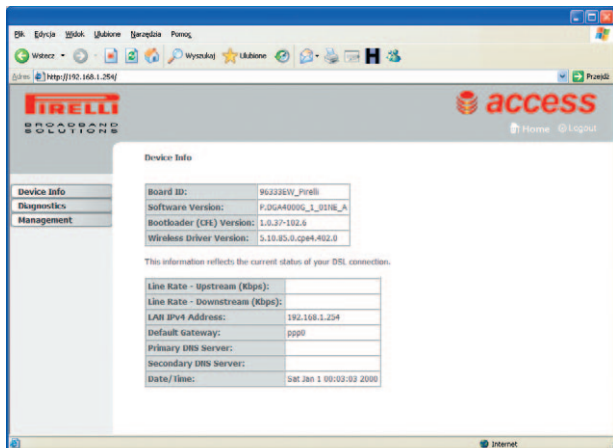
Plik Edycja Widok Ulubione Narzędzia Pomoc

Wstecz Wyszukaj Ulubione

Adres http://192.168.1.254/

Przejdź

PIRELLI
BROADBAND SOLUTIONS

access

Home Logout

Device Info

Device Info
Diagnostics
Management

| Board ID: | 96333EW_Pirelli |
|---|---|
| Software Version: | P.DGA4000G_1_01NE_A |
| Bootloader (CFE) Version: | 1.0.37-102.6 |
| Wireless Driver Version: | 5.10.85.0.cpe4.402.0 |

This information reflects the current status of your DSL connection.

| Line Rate - Upstream (Kbps): | |
|---|---|
| Line Rate - Downstream (Kbps): | |
| LAN IPv4 Address: | 192.168.1.254 |
| Default Gateway: | ppp0 |
| Primary DNS Server: | |
| Secondary DNS Server: | |
| Date/Time: | Sat Jan 1 00:03:03 2000 |

Internet